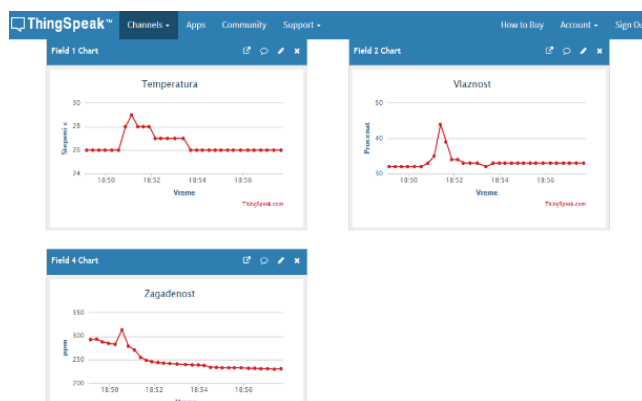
ThingSpeak™ Channels ▾ Apps Community Support ▾ How to Buy Account ▾ Sign Out

Field 1 Chart

Temperatura

30
28
26
24

Stepeni c

18:50 18:52 18:54 18:56

Vreme

ThingSpeak.com

Field 2 Chart

Vlaznost

50
40
30

Procenat

18:50 18:52 18:54 18:56

Vreme

ThingSpeak.com

Field 4 Chart

Zagadenost

350
300
250
200

ppm

18:50 18:52 18:54 18:56

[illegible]